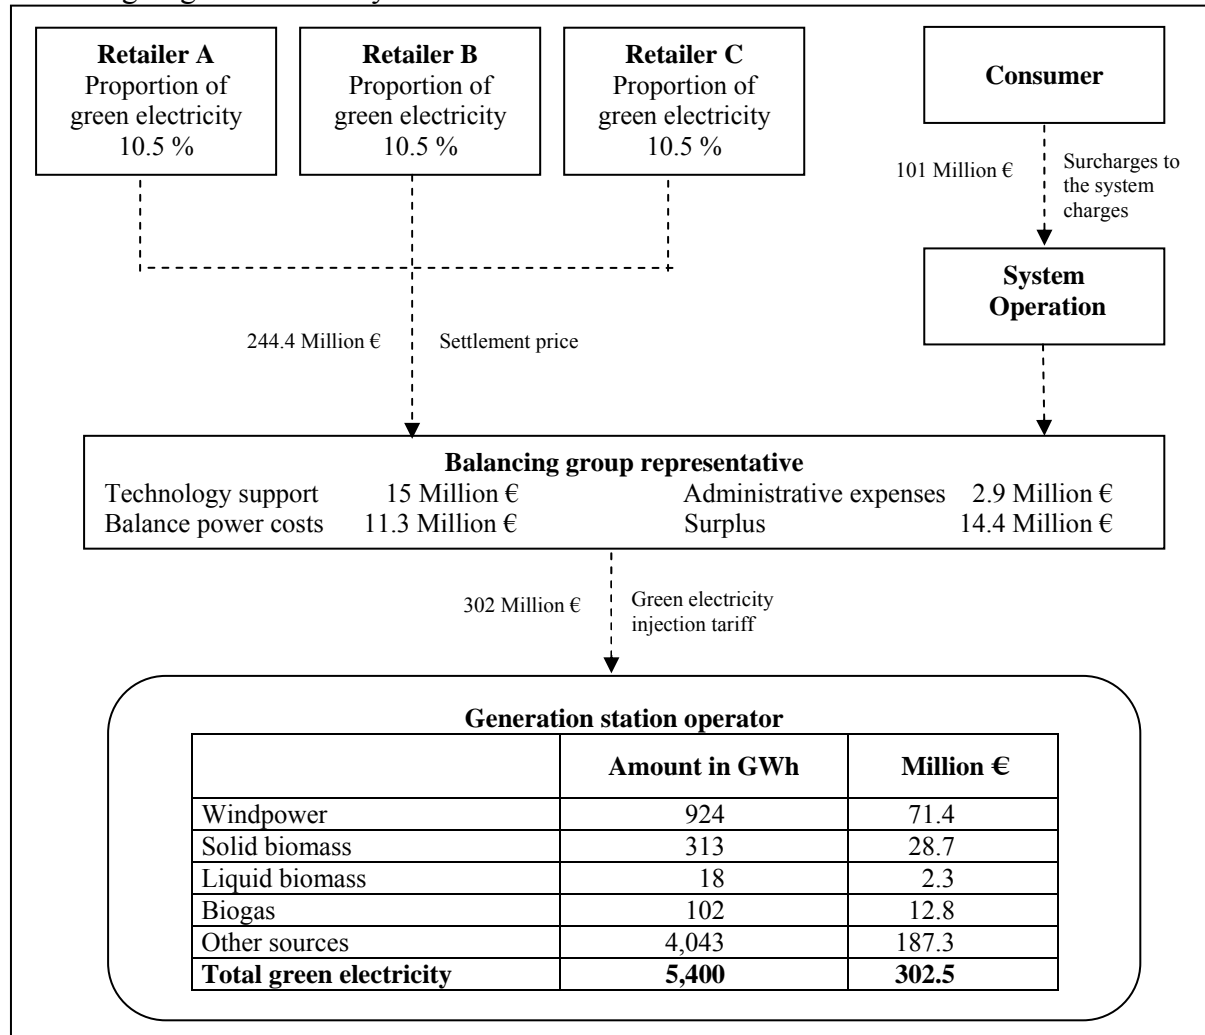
Retailer A
Proportion of green electricity
10.5 %

Retailer B
Proportion of green electricity
10.5 %

Retailer C
Proportion of green electricity
10.5 %

Consumer

101 Million €

Surcharges to the system charges

System Operation

244.4 Million €

Settlement price

Balancing group representative
Technology support 15 Million € Administrative expenses 2.9 Million €
Balance power costs 11.3 Million € Surplus 14.4 Million €

302 Million €

Green electricity injection tariff

Generation station operator

| | Amount in GWh | Million € |
|---|---|---|
| Windpower | 924 | 71.4 |
| Solid biomass | 313 | 28.7 |
| Liquid biomass | 18 | 2.3 |
| Biogas | 102 | 12.8 |
| Other sources | 4,043 | 187.3 |
| **Total green electricity** | **5,400** | **302.5** |